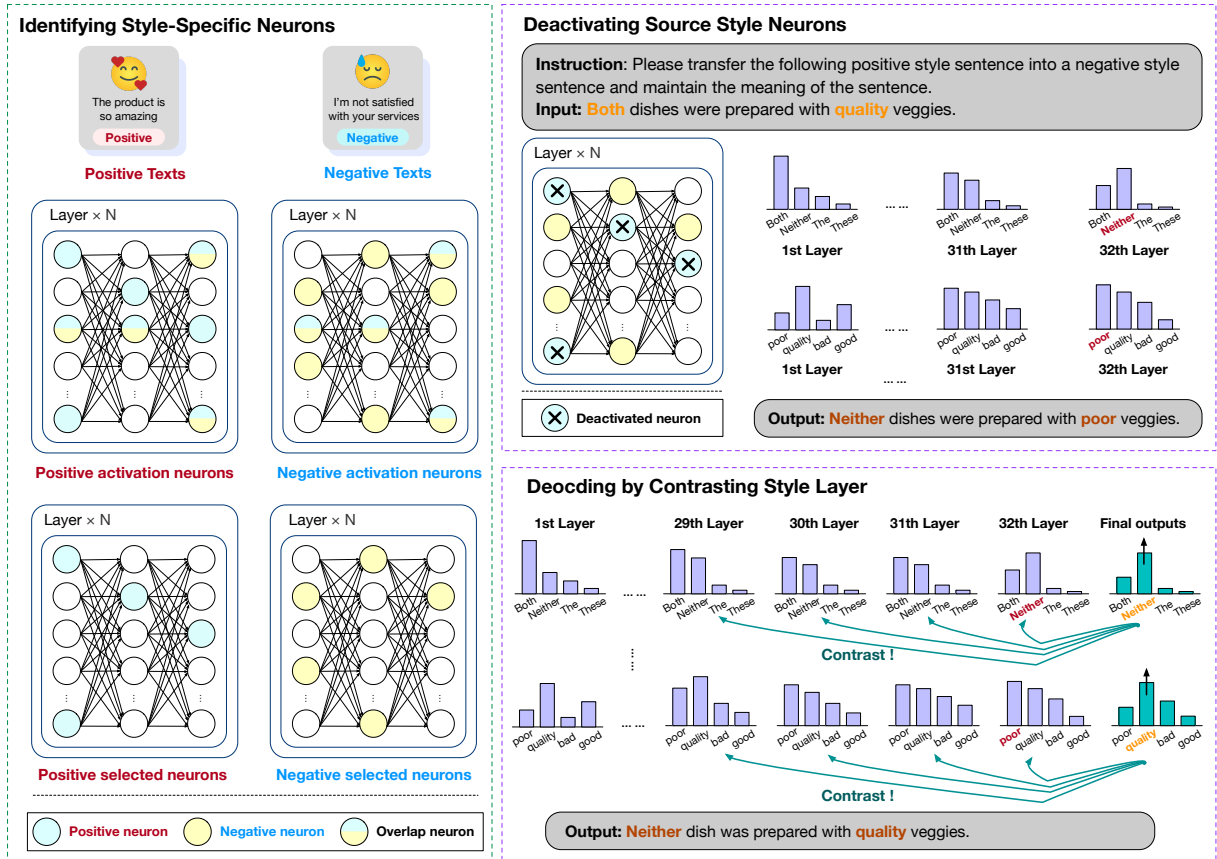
Identifying Style-Specific Neurons

The product is so amazing
Positive

I'm not satisfied with your services
Negative

Positive Texts

Negative Texts

Layer × N

Layer × N

Positive activation neurons

Negative activation neurons

Layer × N

Layer × N

Positive selected neurons

Negative selected neurons

Positive neuron
Negative neuron
Overlap neuron

Deactivating Source Style Neurons

Instruction: Please transfer the following positive style sentence into a negative style sentence and maintain the meaning of the sentence.
Input: Both dishes were prepared with quality veggies.

Layer × N

Deactivated neuron

Both Neither The These
1st Layer
Both Neither The These
31th Layer
Both Neither The These
32th Layer

poor quality bad good
1st Layer
poor quality bad good
31st Layer
poor quality bad good
32th Layer

Output: Neither dishes were prepared with poor veggies.

Deocding by Contrasting Style Layer

1st Layer
29th Layer
30th Layer
31th Layer
32th Layer
Final outputs

Both Neither The These
Both Neither The These
Both Neither The These
Both Neither The These
Both Neither The These
Both Neither The These

Contrast !

poor quality bad good
poor quality bad good
poor quality bad good
poor quality bad good
poor quality bad good
poor quality bad good

Contrast !

Output: Neither dish was prepared with quality veggies.